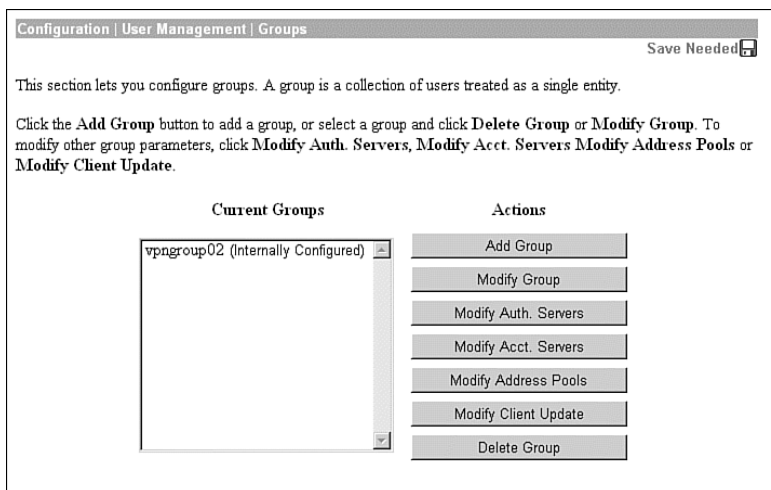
Configuration | User Management | Groups

Save Needed

This section lets you configure groups. A group is a collection of users treated as a single entity.

Click the Add Group button to add a group, or select a group and click Delete Group or Modify Group. To modify other group parameters, click Modify Auth. Servers, Modify Acct. Servers Modify Address Pools or Modify Client Update.

Current Groups

vpngroup02 (Internally Configured)

Actions

Add Group

Modify Group

Modify Auth. Servers

Modify Acct. Servers

Modify Address Pools

Modify Client Update

Delete Group